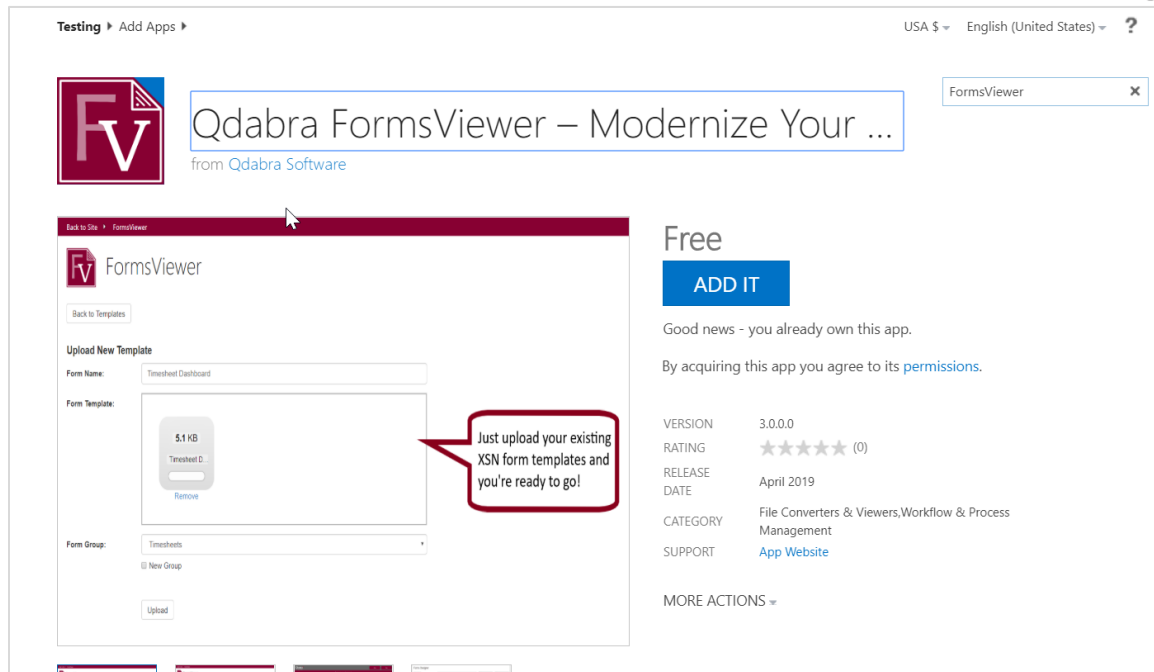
Testing ▸ Add Apps ▸

USA $ ▾ English (United States) ▾ ?

FormsViewer ✕

FV

Qdabra FormsViewer – Modernize Your ...

from Qdabra Software

Back to Site ▸ FormsViewer

FormsViewer

Back to Templates

Upload New Template

Form Name: Timesheet Dashboard

Form Template:

5.1 KB

Timesheet D...

Remove

Just upload your existing XSN form templates and you're ready to go!

Form Group: Timesheets

New Group

Upload

Free

ADD IT

Good news - you already own this app.

By acquiring this app you agree to its permissions.

| VERSION | 3.0.0.0 |
|---|---|
| RATING | ★★★★★ (0) |
| RELEASE DATE | April 2019 |
| CATEGORY | File Converters & Viewers,Workflow & Process Management |
| SUPPORT | App Website |

MORE ACTIONS ▾